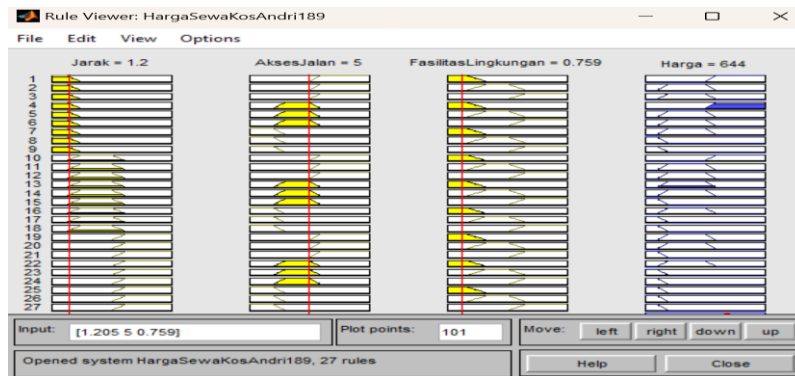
Rule Viewer: HargaSewaKosAndri189

File Edit View Options

Jarak = 1.2

AksesJalan = 5

FasilitasLingkungan = 0.759

Harga = 644

1
2
3
4
5
6
7
8
9
10
11
12
13
14
15
16
17
18
19
20
21
22
23
24
25
26
27

Input: [1.205 5 0.759]

Plot points: 101

Move: left right down up

Opened system HargaSewaKosAndri189, 27 rules

Help

Close